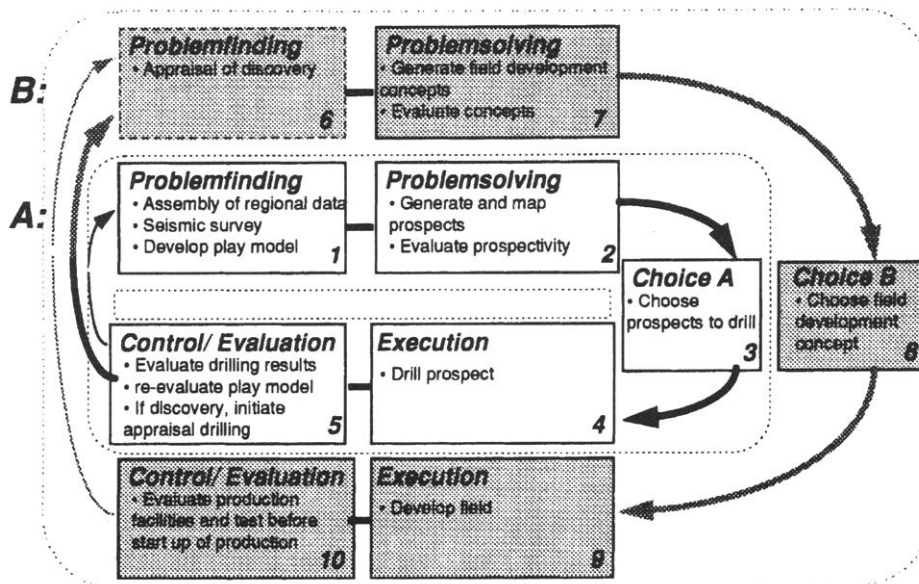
B:

Problemfinding
• Appraisal of discovery
6

Problemsolving
• Generate field development concepts
• Evaluate concepts
7

A:

Problemfinding
• Assembly of regional data
• Seismic survey
• Develop play model
1

Problemsolving
• Generate and map prospects
• Evaluate prospectivity
2

Choice A
• Choose prospects to drill
3

Choice B
• Choose field development concept
8

Control/ Evaluation
• Evaluate drilling results
• re-evaluate play model
• If discovery, initiate appraisal drilling
5

Execution
• Drill prospect
4

Control/ Evaluation
• Evaluate production facilities and test before start up of production
10

Execution
• Develop field
9